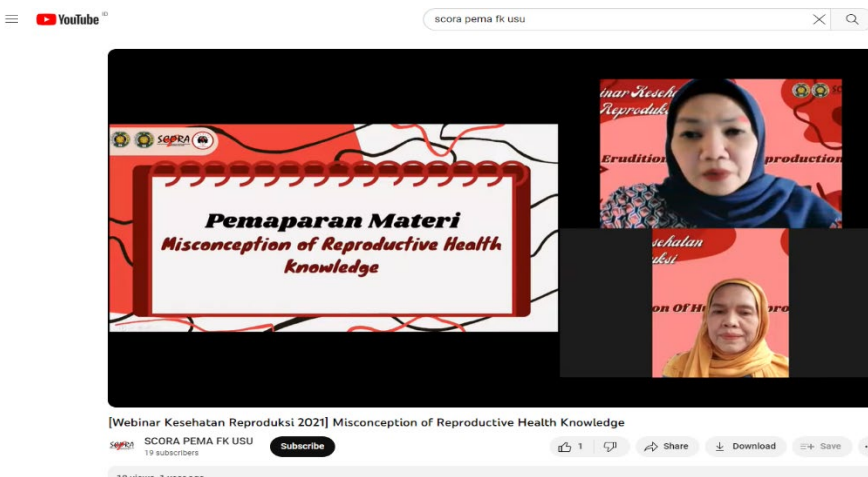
YouTube ID

scora pema fk usu

SCORA

Pemaparan Materi
Misconception of Reproductive Health Knowledge

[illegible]inar Kesehatan Reproduksi

Erudition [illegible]production

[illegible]esehatan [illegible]ksi

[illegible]on Of H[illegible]ro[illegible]

[Webinar Kesehatan Reproduksi 2021] Misconception of Reproductive Health Knowledge

SCORA PEMA FK USU
19 subscribers

Subscribe

1

Share

Download

Save

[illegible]